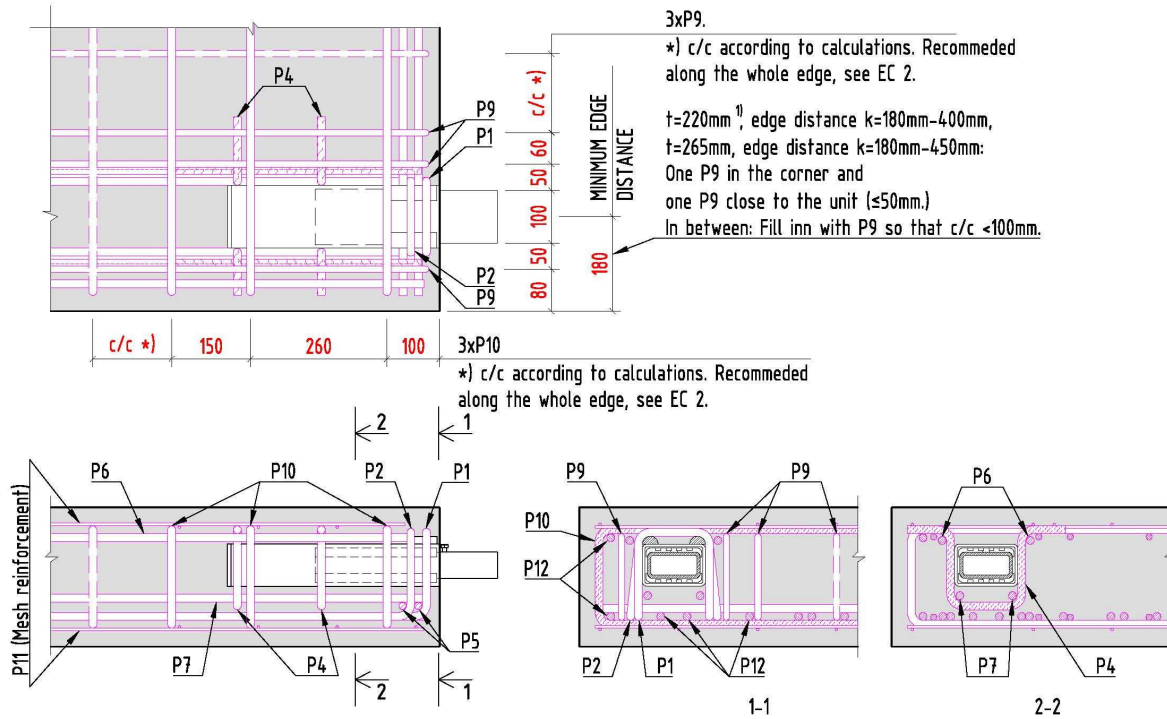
3xP9.
*) c/c according to calculations. Recommeded along the whole edge, see EC 2.

t=220mm 1), edge distance k=180mm-400mm,
t=265mm, edge distance k=180mm-450mm:
One P9 in the corner and
one P9 close to the unit (≤50mm.)
In between: Fill inn with P9 so that c/c <100mm.

P4
P9
P1
P2
P9
c/c *)
60
50
100
50
80
MINIMUM EDGE DISTANCE
180

c/c *)
150
260
100
3xP10
*) c/c according to calculations. Recommeded along the whole edge, see EC 2.

2
1
P6
P10
P2
P1
P11 (Mesh reinforcement)
P7
P4
P5
2
1

P9
P9
P10
P12
P2
P1
P12
1-1

P6
P7
P4
2-2